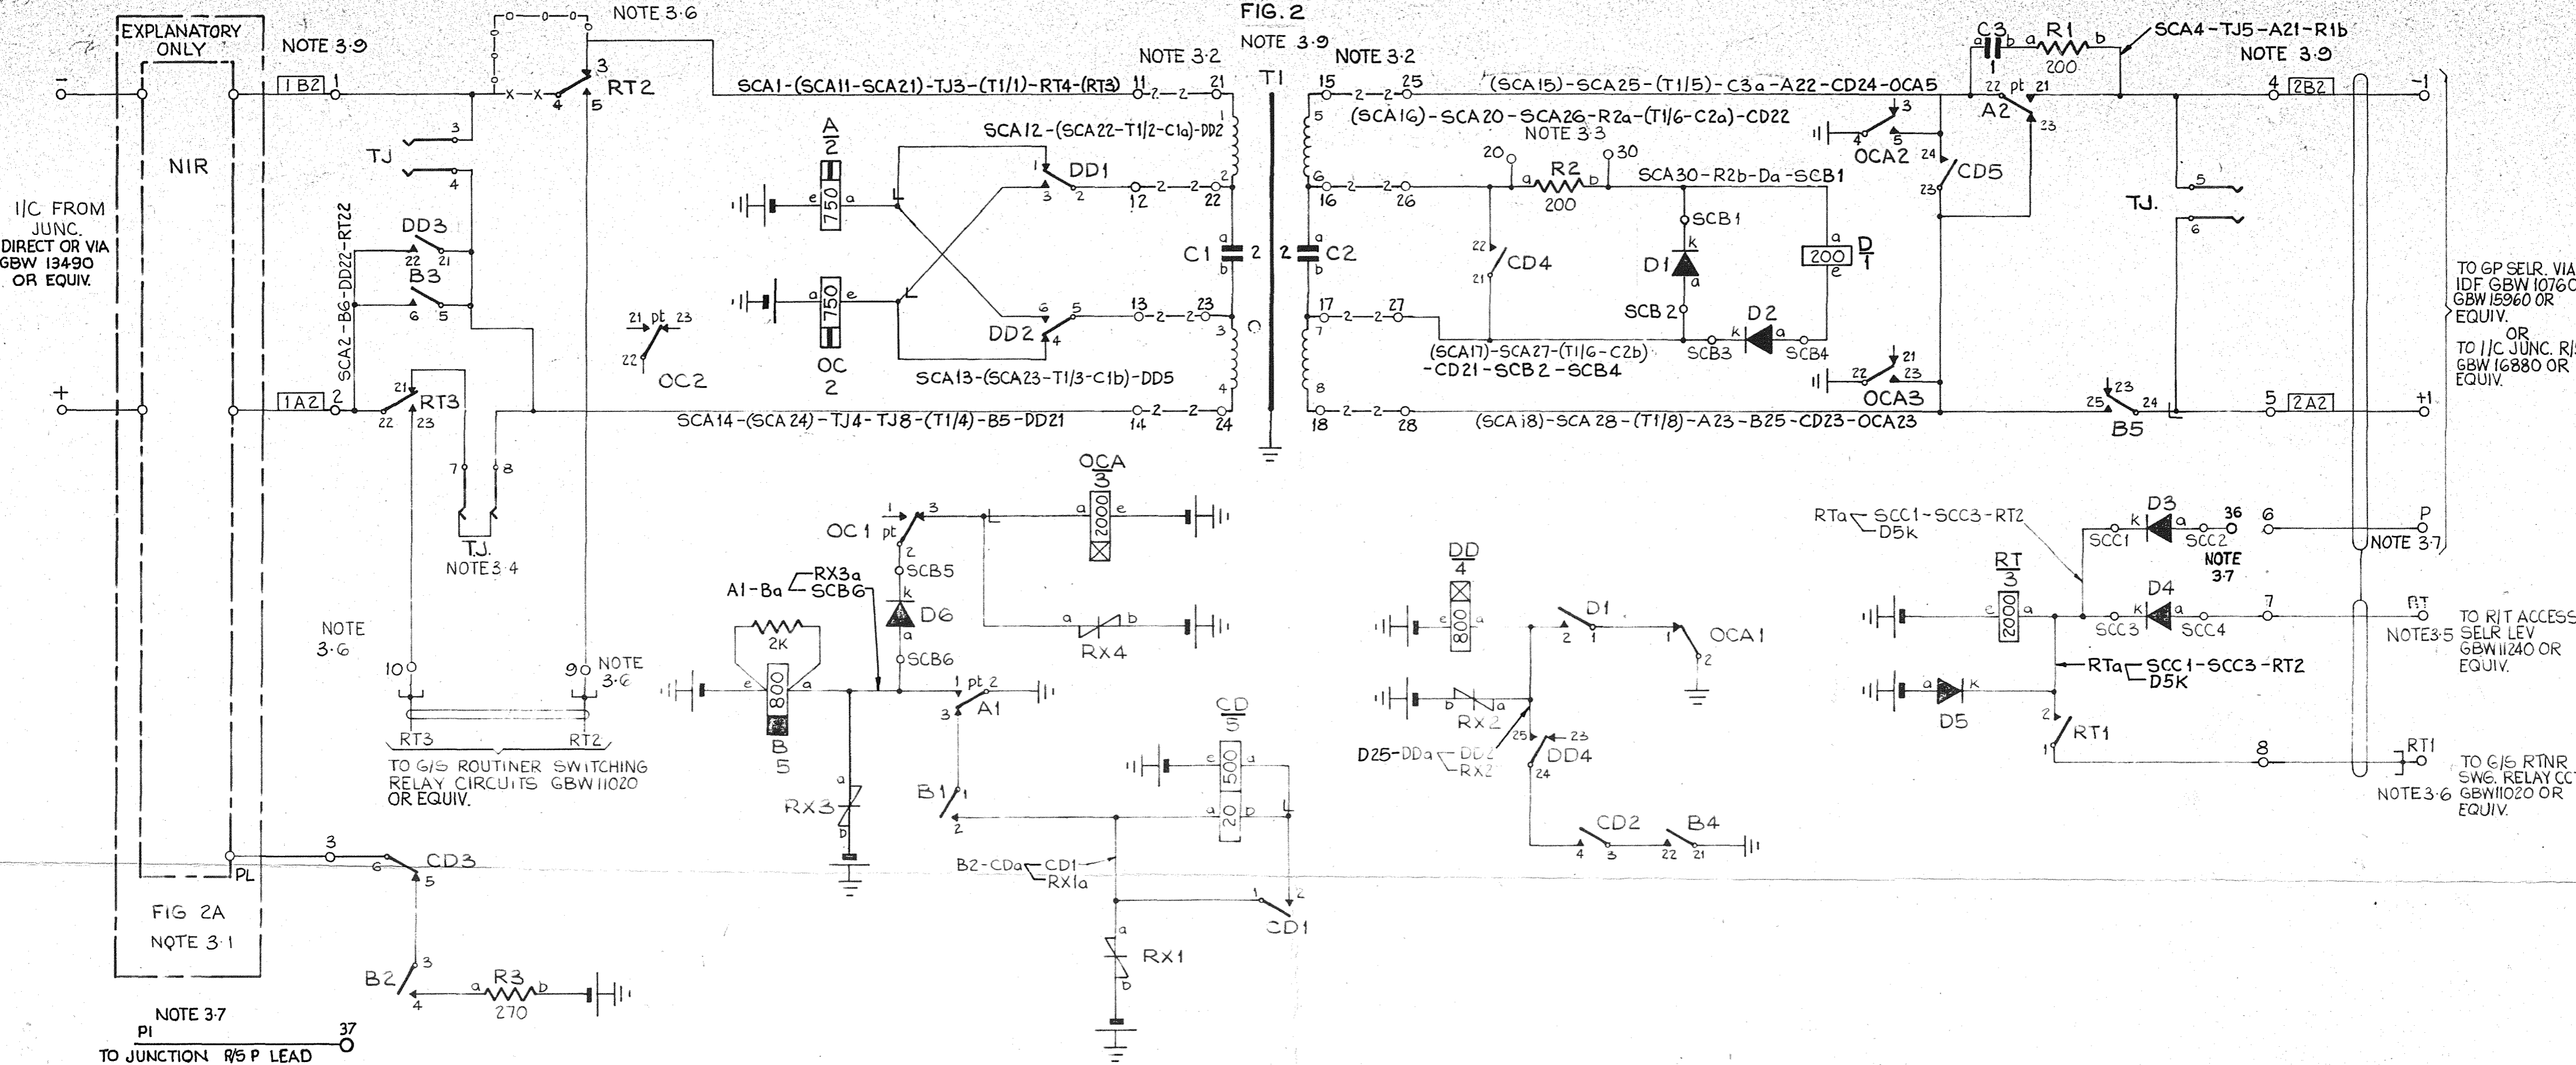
EXPLANATORY ONLY

NOTE 3·9

NOTE 3·6

FIG. 2

NOTE 3·9

NOTE 3·2

NOTE 3·2

SCA4-TJ5-A21-R1b

NOTE 3·9

1B2 1

3 RT2 4 5

SCA1-(SCA11-SCA21)-TJ3-(T1/1)-RT4-(RT3) 11 21

T1

15 25

(SCA15)-SCA25-(T1/5)-C3a-A22-CD24-OCA5

C3 a b 1

R1 a b 200

22 pt 21 A2 23

4 2B2 -1

NIR

TJ 3 4

SCA12-(SCA22-T1/2-C1a)-DD2

(SCA16)-SCA20-SCA26-R2a-(T1/6-C2a)-CD22

NOTE 3·3

OCA2 24 CD5 23

TJ.

5 6

I/C FROM JUNC. DIRECT OR VIA GBW 13490 OR EQUIV.

A 2

750 e a

DD1 1 3 2

12 22

20 R2 30 a b 200

SCA30-R2b-Da-SCB1

16 26

DD3 22 21

B3 6 5

SCA2-B6-DD22-RT22

C1 a b 2

2 C2 a b

CD4 22 21

SCB1 k D1 a SCB2

200 a e D 1

TO GP SELR. VIA IDF GBW 10760 GBW 15960 OR EQUIV. OR TO I/C JUNC. R/S GBW 16880 OR EQUIV.

21 pt 23 22 OC2

750 a e OC 2

DD2 6 5 4

13 23

17 27

(SCA17)-SCA27-(T1/6-C2b)-CD21-SCB2-SCB4

SCB3 k D2 a SCB4

OCA3 21 22 23

SCA13-(SCA23-T1/3-C1b)-DD5

+

1A2 2

21 RT3 22 23

SCA14-(SCA24)-TJ4-TJ8-(T1/4)-B5-DD21 14 24

18 28

(SCA18)-SCA28-(T1/8)-A23-B25-CD23-OCA23

B5 23 25 24

5 2A2 +1

7 8

T.J. NOTE 3·4

OCA 3 a 2000 e

OC1 1 pt 3 2

SCB5 k D6 a SCB6

A1-Ba RX3a SCB6

RTa SCC1-SCC3-RT2 D5k

D3 k a 36 SCC1 SCC2 NOTE 3·7

6 P NOTE 3·7

RT 3 e 2000 a

D4 k a SCC3 SCC4 7

RT NOTE3·5 TO R/T ACCESS SELR LEV GBW11240 OR EQUIV.

NOTE 3·6

10 9 NOTE 3·6

RX4 a b

DD 4 e 800 a

D1 2 1

OCA1 1 2

2K

e 800 a B 5

1 pt 2 A1 3

Rx2 b a

RTa SCC1-SCC3-RT2 D5K

D5 a k

RT1 2 1

RT3 RT2

TO G/S ROUTINER SWITCHING RELAY CIRCUITS GBW11020 OR EQUIV.

CD 5 e 500 20 a

D25-DDa DD2 Rx2

DD4 25 23 24

8 RT1

TO G/S RTNR SWG. RELAY CCT GBW11020 OR EQUIV. NOTE3·6

RX3 a b

B1 1 2

CD2 4 3

B4 22 21

3 6 CD3 5 PL

B2-CDa CD1 RX1a

FIG 2A NOTE 3·1

CD1 1 2

Rx1 a b

B2 3 4

R3 a b 270

NOTE 3·7

P1 37

TO JUNCTION R/S P LEAD